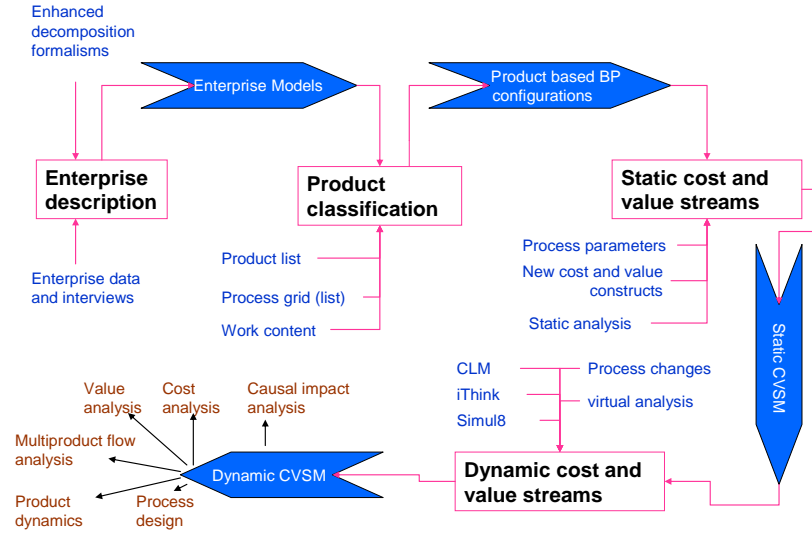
Enhanced decomposition formalisms

Enterprise Models

Product based BP configurations

Enterprise description

Product classification

Static cost and value streams

Enterprise data and interviews

Product list

Process grid (list)

Work content

Process parameters

New cost and value constructs

Static analysis

Static CVSM

CLM

iThink

Simul8

Process changes

virtual analysis

Value analysis

Cost analysis

Causal impact analysis

Multiproduct flow analysis

Dynamic CVSM

Product dynamics

Process design

Dynamic cost and value streams